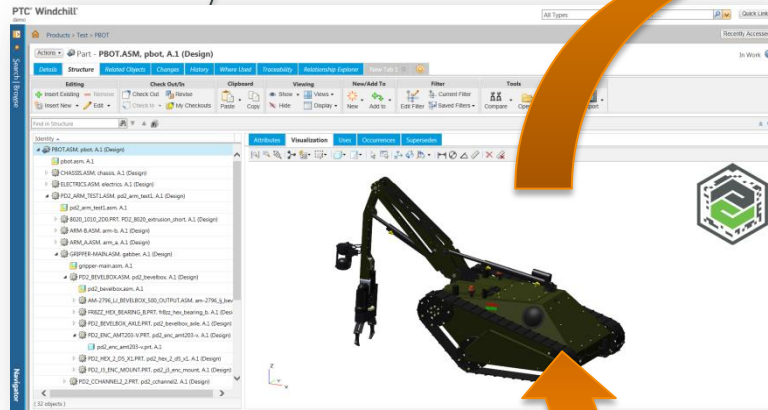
PTC® Windchill®
demo

All Types
Quick Lin
Products > Test > PBOT
Recently Accesse

Actions ▾ Part - PBOT.ASM, pbot, A.1 (Design)
In Work

Details Structure Related Objects Changes History Where Used Traceability Relationship Explorer New Tab 1

Editing
Insert Existing Remove
Insert New ▾ Edit ▾
Check Out/In
Check Out Revise
Check In ▾ My Checkouts
Clipboard
Paste Copy
Viewing
Show ▾ Views ▾
Hide Display ▾
New/Add To
New Add to
Filter
Edit Filter Current Filter
Saved Filters ▾
Tools
Compare

Find in Structure

Identity ▾
PBOT.ASM, pbot, A.1 (Design)
pbot.asm, A.1
CHASSIS.ASM, chassis, A.1 (Design)
ELECTRICS.ASM, electrics, A.1 (Design)
PD2_ARM_TEST1.ASM, pd2_arm_test1, A.1 (Design)
pd2_arm_test1.asm, A.1
8020_1010_ZD0.PRT, PD2_8020_extrusion_short, A.1 (Design)
ARM-B.ASM, arm-b, A.1 (Design)
ARM_A.ASM, arm_a, A.1 (Design)
GRIPPER-MAIN.ASM, gabber, A.1 (Design)
gripper-main.asm, A.1
PD2_BEVELBOX.ASM, pd2_bevelbox, A.2 (Design)
pd2_bevelbox.asm, A.1
AM-2796_LI_BEVELBOX_500_OUTPUT.ASM, am-2796_li_bev
FR8ZZ_HEX_BEARING_B.PRT, fr8zz_hex_bearing_b, A.1 (Desig
PD2_BEVELBOX_AXLE.PRT, pd2_bevelbox_axle, A.1 (Design)
PD2_ENC_AMT203-V.PRT, pd2_enc_amt203-v, A.1 (Design)
pd2_enc_amt203-v.prt, A.1
PD2_HEX_2_D5_X1.PRT, pd2_hex_2_d5_x1, A.1 (Design)
PD2_J3_ENC_MOUNT.PRT, pd2_j3_enc_mount, A.1 (Design)
PD2_CCHANNEL2_2.PRT, pd2_cchannel2, A.1 (Design)
( 32 objects )

Attributes Visualization Uses Occurrences Supersedes

Search | Browse
Navigator